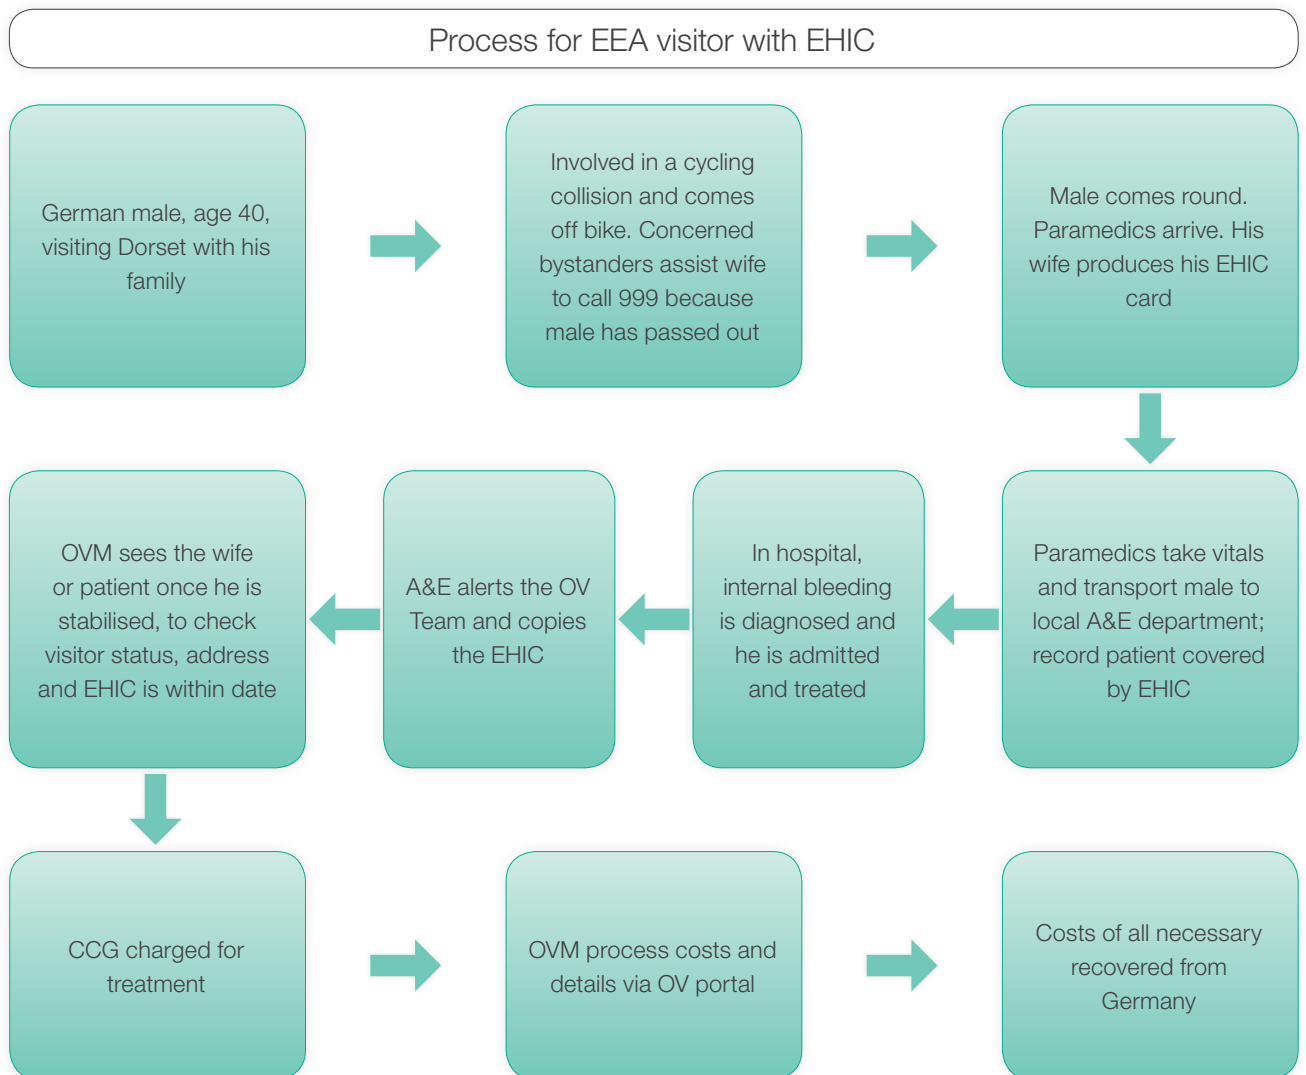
Process for EEA visitor with EHIC

German male, age 40, visiting Dorset with his family

Involved in a cycling collision and comes off bike. Concerned bystanders assist wife to call 999 because male has passed out

Male comes round. Paramedics arrive. His wife produces his EHIC card

Paramedics take vitals and transport male to local A&E department; record patient covered by EHIC

In hospital, internal bleeding is diagnosed and he is admitted and treated

A&E alerts the OV Team and copies the EHIC

OVM sees the wife or patient once he is stabilised, to check visitor status, address and EHIC is within date

CCG charged for treatment

OVM process costs and details via OV portal

Costs of all necessary recovered from Germany